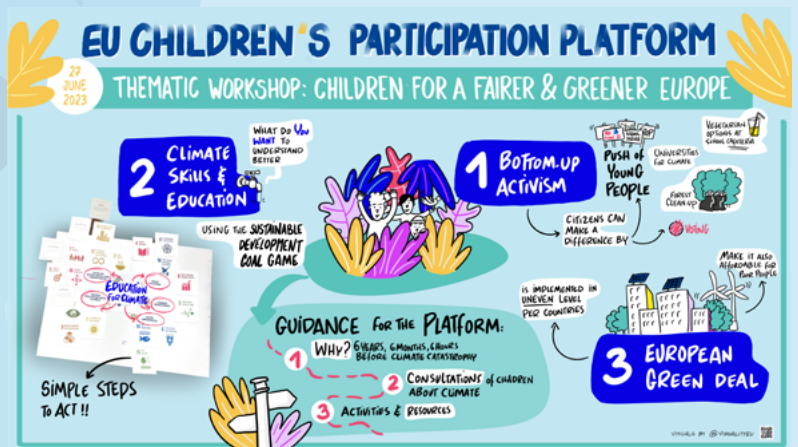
EU CHILDREN'S PARTICIPATION PLATFORM

27 JUNE 2023

THEMATIC WORKSHOP: CHILDREN FOR A FAIRER & GREENER EUROPE

2 CLIMATE SKILLS & EDUCATION

WHAT DO YOU WANT TO UNDERSTAND BETTER

USING THE SUSTAINABLE DEVELOPMENT GOAL GAME

EDUCATION FOR CLIMATE

SIMPLE STEPS TO ACT!!

1 BOTTOM-UP ACTIVISM

PUSH OF YOUNG PEOPLE

UNIVERSITIES FOR CLIMATE

VEGETARIAN OPTIONS AT SCHOOL CAFETERIA

CITIZENS CAN MAKE A DIFFERENCE BY

FOREST CLEAN-UP

VOTING

GUIDANCE FOR THE PLATFORM:

1 WHY? 6 YEARS, 6 MONTHS, 6 HOURS BEFORE CLIMATE CATASTROPHY

2 CONSULTATIONS OF CHILDREN ABOUT CLIMATE

3 ACTIVITIES & RESOURCES

IS IMPLEMENTED IN UNEVEN LEVEL PER COUNTRIES

MAKE IT ALSO AFFORDABLE FOR POOR PEOPLE

3 EUROPEAN GREEN DEAL

VISUALS BY @VISUALITYEU